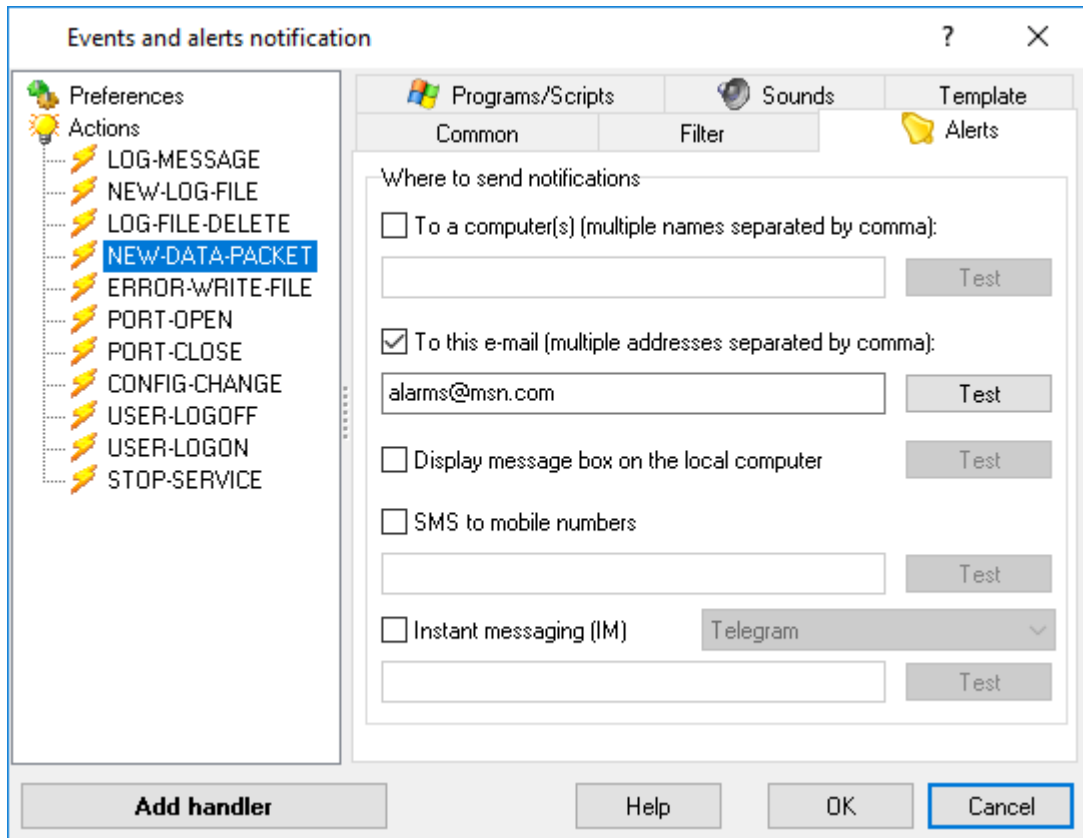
Events and alerts notification ? ✕

Preferences
Actions
LOG-MESSAGE
NEW-LOG-FILE
LOG-FILE-DELETE
NEW-DATA-PACKET
ERROR-WRITE-FILE
PORT-OPEN
PORT-CLOSE
CONFIG-CHANGE
USER-LOGOFF
USER-LOGON
STOP-SERVICE

Programs/Scripts
Sounds
Template
Common
Filter
Alerts

Where to send notifications

To a computer(s) (multiple names separated by comma):

Test

To this e-mail (multiple addresses separated by comma):

alarms@msn.com

Test

Display message box on the local computer

Test

SMS to mobile numbers

Test

Instant messaging (IM)

Telegram

Test

Add handler

Help

OK

Cancel